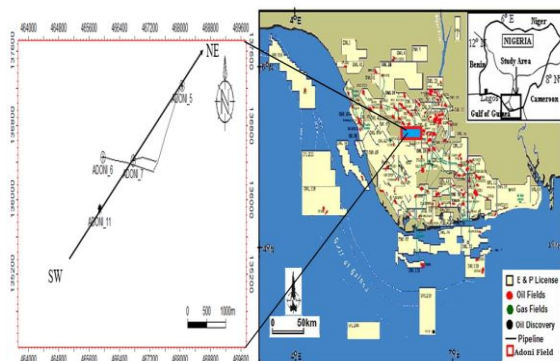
464000 464800 465600 466400 467200 468000 468800 469600

137600 136800 136000 135200

NE

ADONI_5

ADONI_6

ADONI_7

ADONI_11

SW

0 500 1000m

464000 464800 465600 466400 467200 468000 468800 469600

4°E

6°N

Gulf of Guinea

0 50km

6°E

Niger

12°N

NIGERIA

Benin

Study Area

8°N

Cameroon

Lagos

Gulf of Guinea

E & P License

Oil Fields

Gas Fields

Oil Discovery

Pipeline

Adoni Field

4°E

7°E